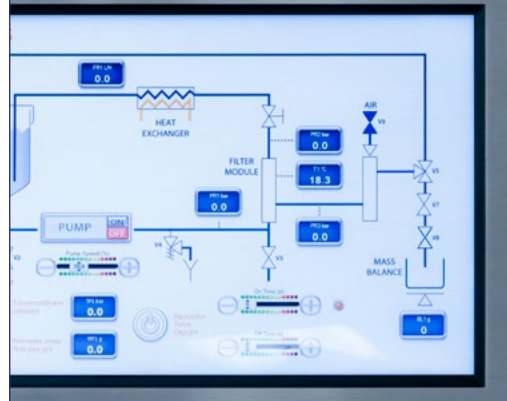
FR1 L/h
0.0

HEAT EXCHANGER

AIR
V9

PR2 bar
0.0

T1 °C
18.3

FILTER MODULE

PR1 bar
0.0

PR3 bar
0.0

V5
V7
V8

PUMP
ON
OFF

Pump Speed (%)

V2
V4
V3

MASS BALANCE

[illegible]

TP1 bar
0.0

RF1 g
0.0

Backpulse Timer ON/OFF

On Time (s)

Off Time (s)

BL1 g
0